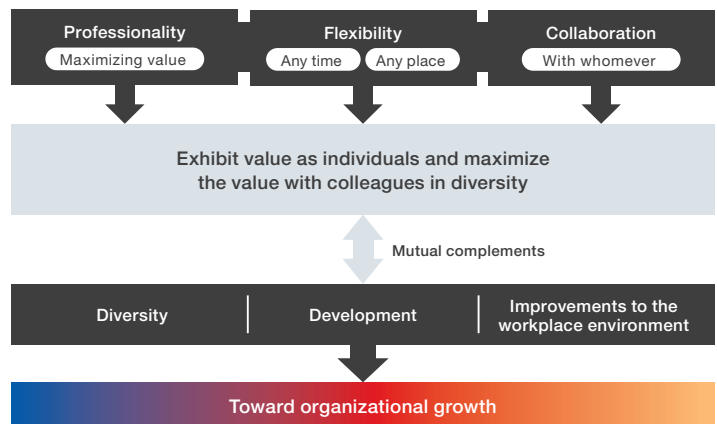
Professionality
Maximizing value

Flexibility
Any time
Any place

Collaboration
With whomever

Exhibit value as individuals and maximize the value with colleagues in diversity

Mutual complements

Diversity

Development

Improvements to the workplace environment

Toward organizational growth